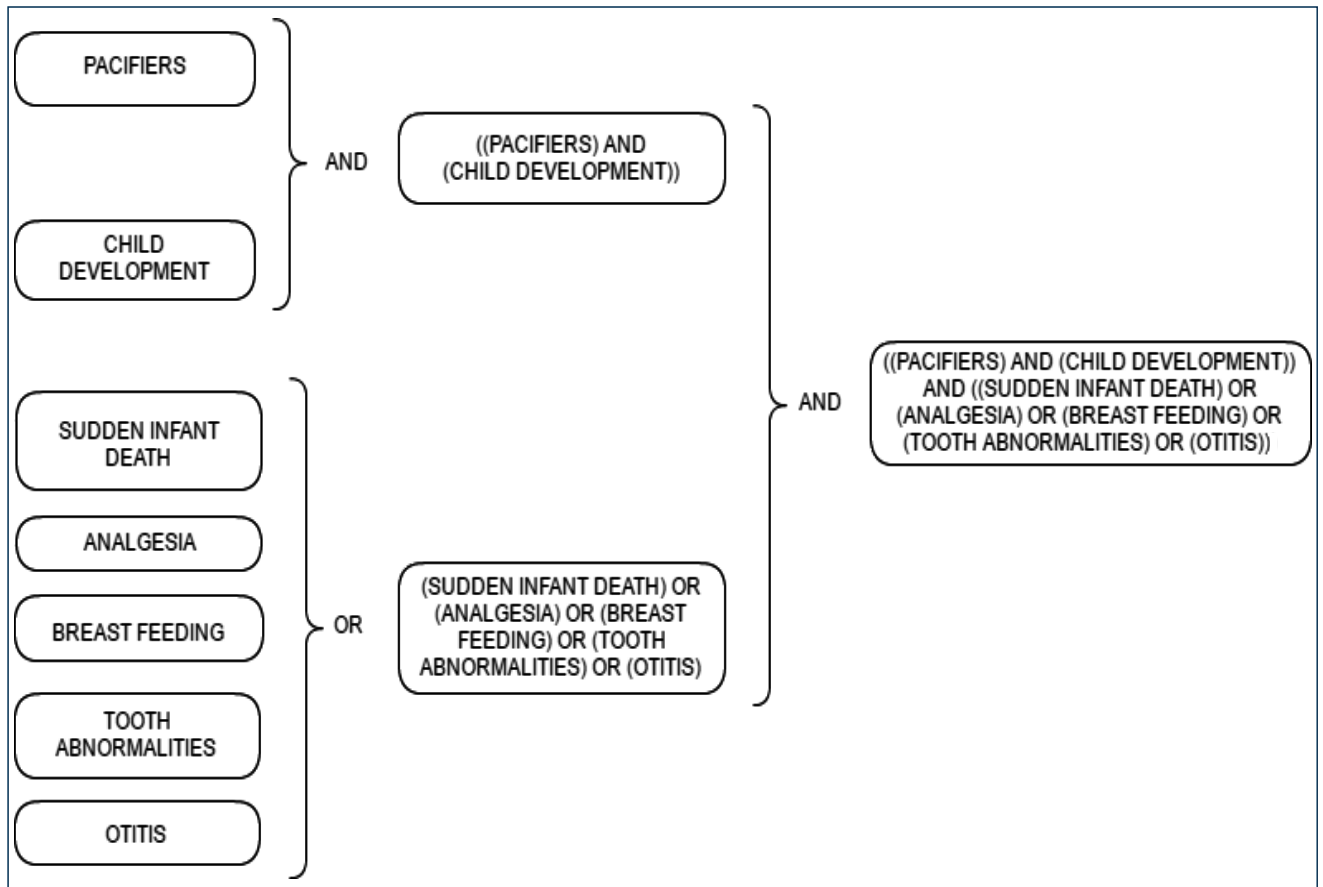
PACIFIERS

CHILD DEVELOPMENT

AND

((PACIFIERS) AND (CHILD DEVELOPMENT))

SUDDEN INFANT DEATH

ANALGESIA

BREAST FEEDING

TOOTH ABNORMALITIES

OTITIS

OR

(SUDDEN INFANT DEATH) OR (ANALGESIA) OR (BREAST FEEDING) OR (TOOTH ABNORMALITIES) OR (OTITIS)

AND

((PACIFIERS) AND (CHILD DEVELOPMENT)) AND ((SUDDEN INFANT DEATH) OR (ANALGESIA) OR (BREAST FEEDING) OR (TOOTH ABNORMALITIES) OR (OTITIS))